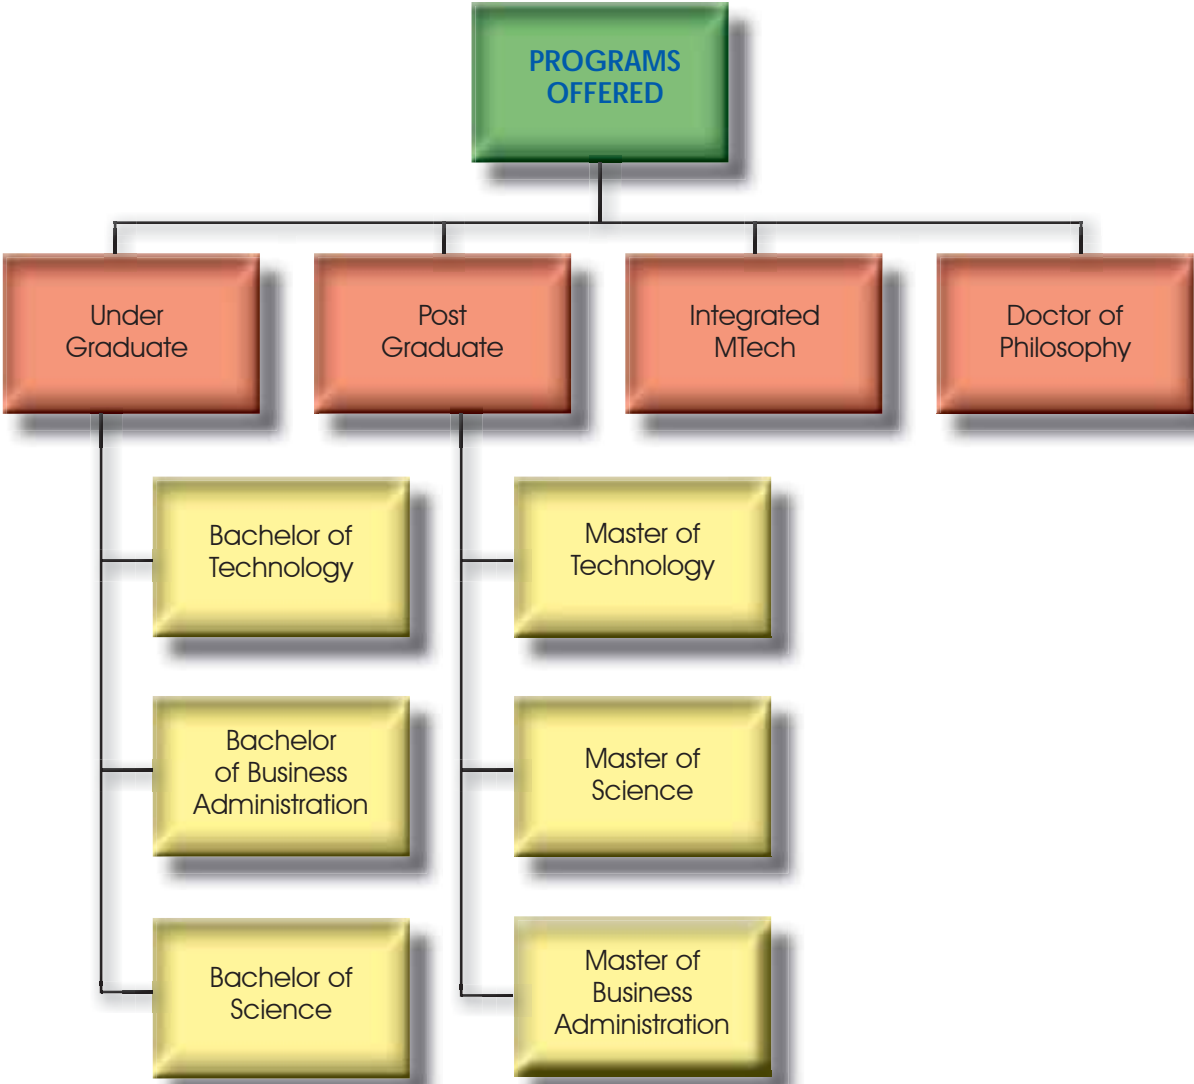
PROGRAMS OFFERED

Under Graduate

Post Graduate

Integrated MTech

Doctor of Philosophy

Bachelor of Technology

Bachelor of Business Administration

Bachelor of Science

Master of Technology

Master of Science

Master of Business Administration